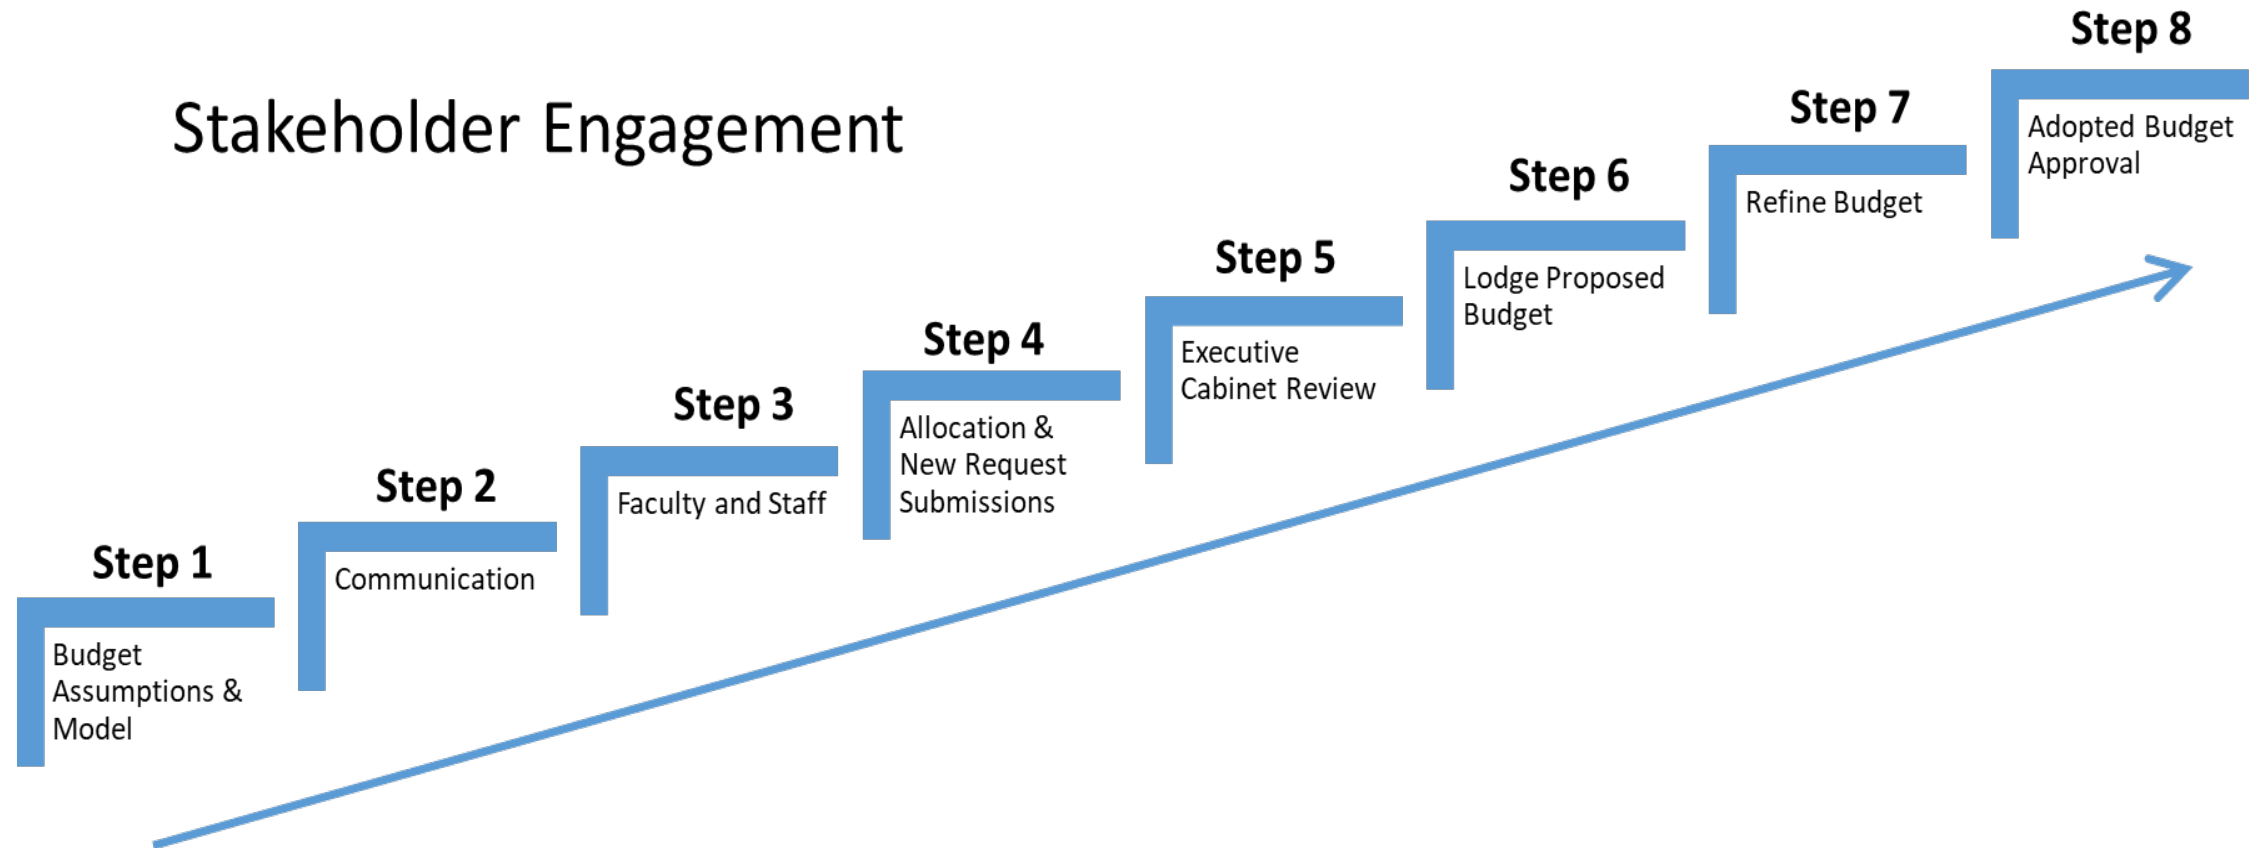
Stakeholder Engagement

Step 1
Budget Assumptions & Model

Step 2
Communication

Step 3
Faculty and Staff

Step 4
Allocation & New Request Submissions

Step 5
Executive Cabinet Review

Step 6
Lodge Proposed Budget

Step 7
Refine Budget

Step 8
Adopted Budget Approval